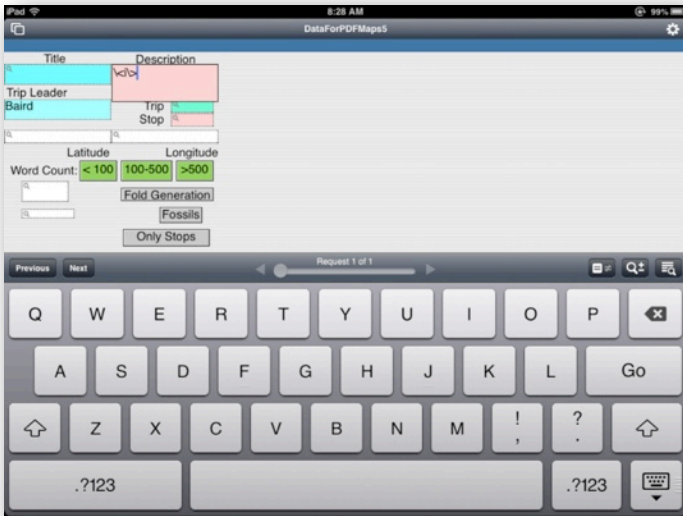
iPad
8:28 AM
99%
DataForPDFMaps5

Title
Description
\<\/>
Trip Leader
Baird
Trip
Stop
Latitude
Longitude
Word Count: < 100 100-500 >500
Fold Generation
Fossils
Only Stops

Previous
Next
Request 1 of 1

Q
W
E
R
T
Y
U
I
O
P
A
S
D
F
G
H
J
K
L
Go
Z
X
C
V
B
N
M
!
,
?
.
.?123
.?123